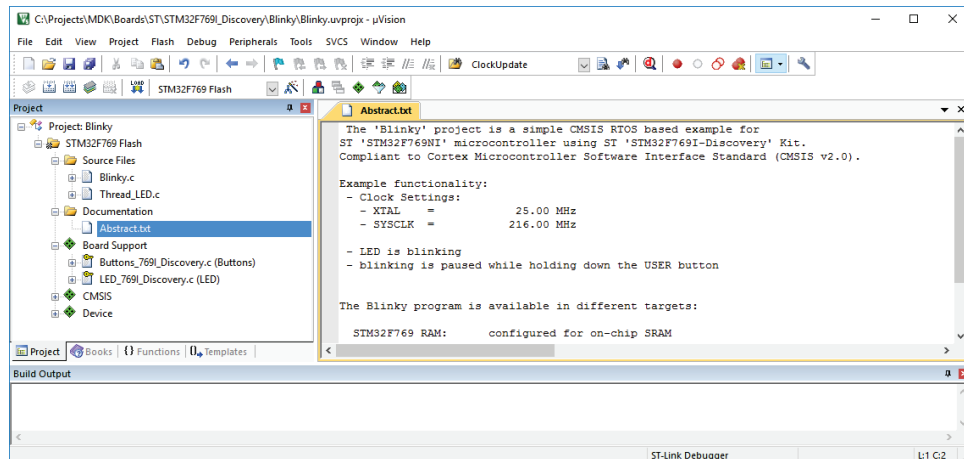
C:\Projects\MDK\Boards\ST\STM32F769I_Discovery\Blinky\Blinky.uvprojx - µVision

File Edit View Project Flash Debug Peripherals Tools SVCS Window Help

ClockUpdate

STM32F769 Flash

Project

Project: Blinky
STM32F769 Flash
Source Files
Blinky.c
Thread_LED.c
Documentation
Abstract.txt
Board Support
Buttons_769I_Discovery.c (Buttons)
LED_769I_Discovery.c (LED)
CMSIS
Device

Project Books {} Functions 0→ Templates

Abstract.txt

The 'Blinky' project is a simple CMSIS RTOS based example for
ST 'STM32F769NI' microcontroller using ST 'STM32F769I-Discovery' Kit.
Compliant to Cortex Microcontroller Software Interface Standard (CMSIS v2.0).

Example functionality:
- Clock Settings:
- XTAL = 25.00 MHz
- SYSCLK = 216.00 MHz

- LED is blinking
- blinking is paused while holding down the USER button

The Blinky program is available in different targets:

STM32F769 RAM: configured for on-chip SRAM

Build Output

ST-Link Debugger

L:1 C:2